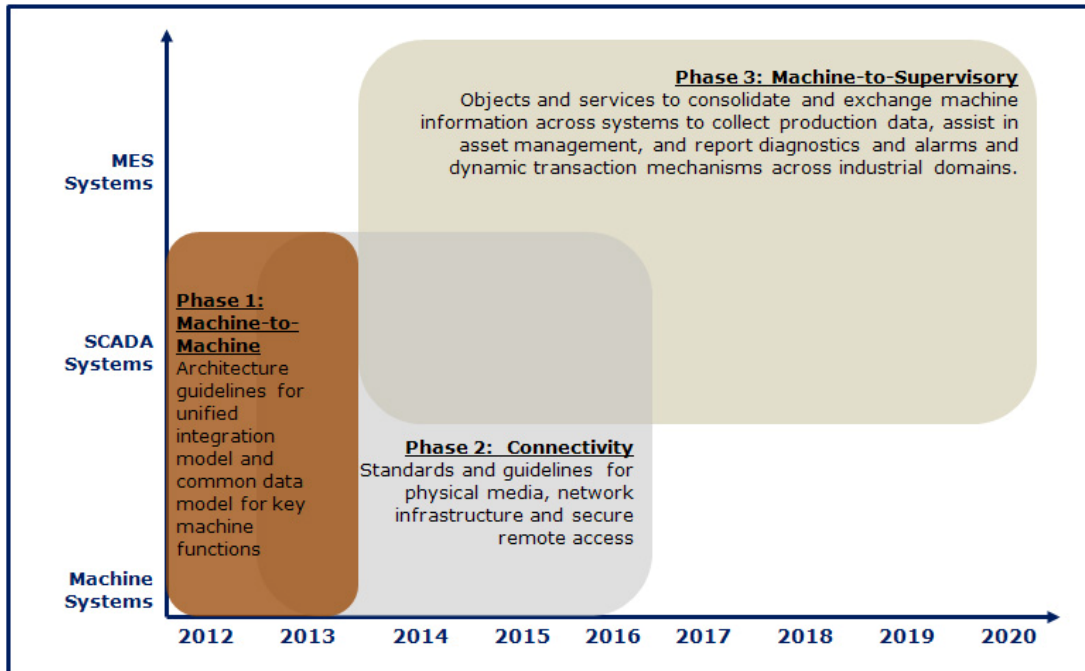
MES Systems

SCADA Systems

Machine Systems

Phase 3: Machine-to-Supervisory
Objects and services to consolidate and exchange machine information across systems to collect production data, assist in asset management, and report diagnostics and alarms and dynamic transaction mechanisms across industrial domains.

Phase 1: Machine-to-Machine
Architecture guidelines for unified integration model and common data model for key machine functions

Phase 2: Connectivity
Standards and guidelines for physical media, network infrastructure and secure remote access

2012 2013 2014 2015 2016 2017 2018 2019 2020